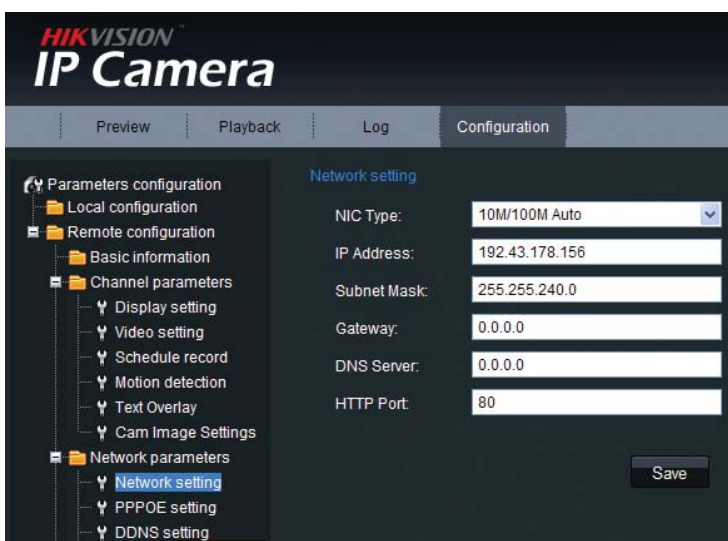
HIKVISION
IP Camera

Preview | Playback | Log | Configuration

Parameters configuration
Local configuration
Remote configuration
Basic information
Channel parameters
Display setting
Video setting
Schedule record
Motion detection
Text Overlay
Cam Image Settings
Network parameters
Network setting
PPPOE setting
DDNS setting

Network setting

NIC Type: 10M/100M Auto
IP Address: 192.43.178.156
Subnet Mask: 255.255.240.0
Gateway: 0.0.0.0
DNS Server: 0.0.0.0
HTTP Port: 80

Save